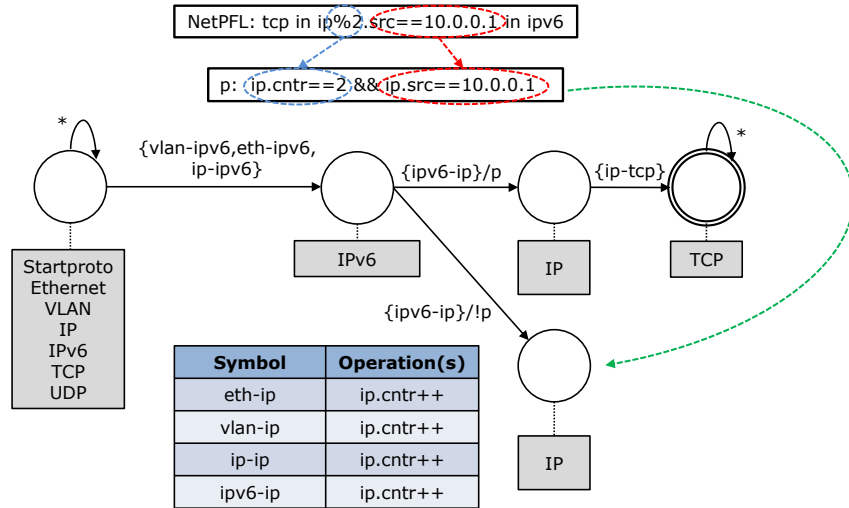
NetPFL: tcp in ip%2.src==10.0.0.1 in ipv6

p: ip.cntr==2 && ip.src==10.0.0.1

*

{vlan-ipv6,eth-ipv6, ip-ipv6}

{ipv6-ip}/p

{ip-tcp}

*

Startproto
Ethernet
VLAN
IP
IPv6
TCP
UDP

IPv6

IP

TCP

{ipv6-ip}/!p

| Symbol | Operation(s) |
|---|---|
| eth-ip | ip.cntr++ |
| vlan-ip | ip.cntr++ |
| ip-ip | ip.cntr++ |
| ipv6-ip | ip.cntr++ |

IP